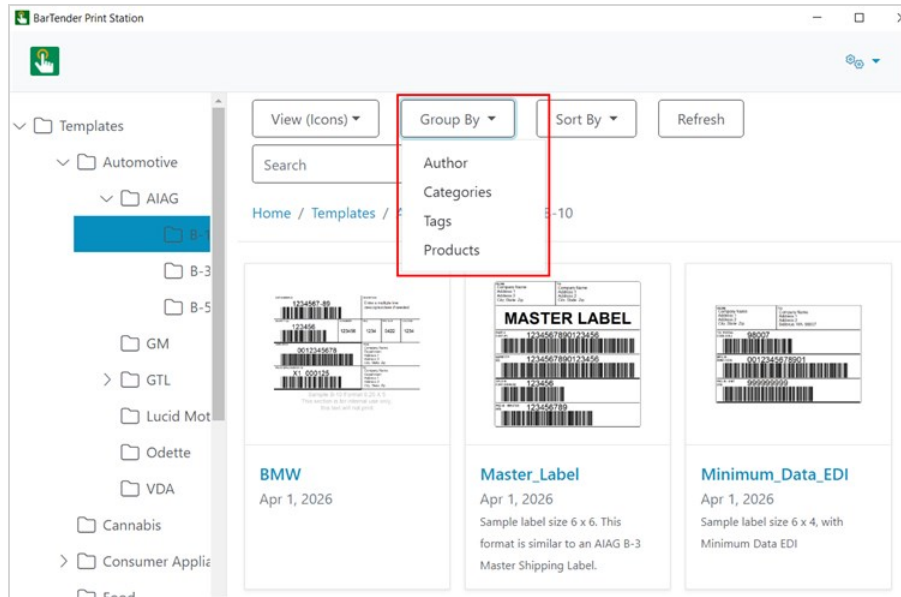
BarTender Print Station

Templates
Automotive
AIAG
B-1
B-3
B-5
GM
GTL
Lucid Mot
Odette
VDA
Cannabis
Consumer Applia
Food

View (Icons)
Group By
Sort By
Refresh
Search
Author
Categories
Tags
Products

Home / Templates / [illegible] B-10

1234567-89
123456
0012345678
X1 000125
Sample B-10 Format 6.25 X 5
This section is for internal use only
this text will not print

MASTER LABEL
1234567890123456
1234567890123456
123456
123456789

98007
0012345678901
999999999

BMW
Apr 1, 2026

Master_Label
Apr 1, 2026
Sample label size 6 x 6. This format is similar to an AIAG B-3 Master Shipping Label.

Minimum_Data_EDI
Apr 1, 2026
Sample label size 6 x 4, with Minimum Data EDI